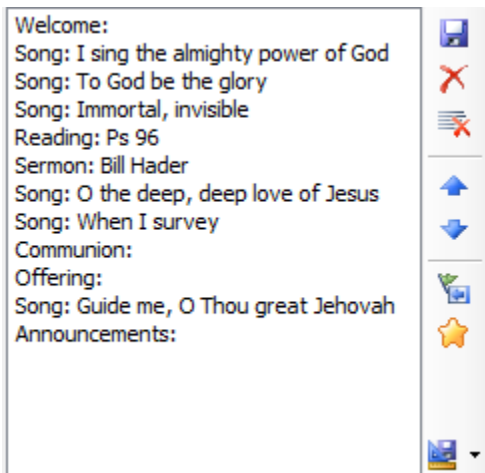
Welcome:
Song: I sing the almighty power of God
Song: To God be the glory
Song: Immortal, invisible
Reading: Ps 96
Sermon: Bill Hader
Song: O the deep, deep love of Jesus
Song: When I survey
Communion:
Offering:
Song: Guide me, O Thou great Jehovah
Announcements: